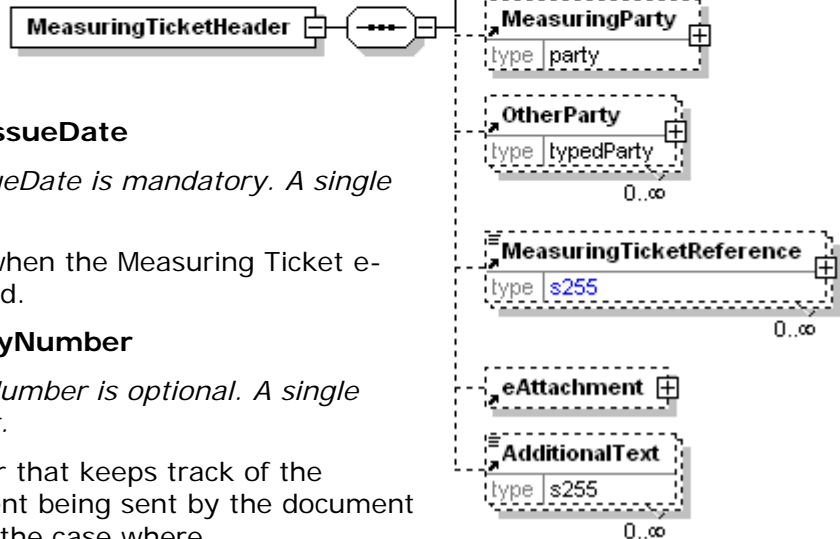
MeasuringTicketHeader

ssueDate

ueDate is mandatory. A single

when the Measuring Ticket e-
d.

yNumber

Number is optional. A single
.

r that keeps track of the
nt being sent by the document
the case where

MeasuringParty
type party

OtherParty
type typedParty
0..∞

MeasuringTicketReference
type s255
0..∞

eAttachment

AdditionalText
type s255
0..∞